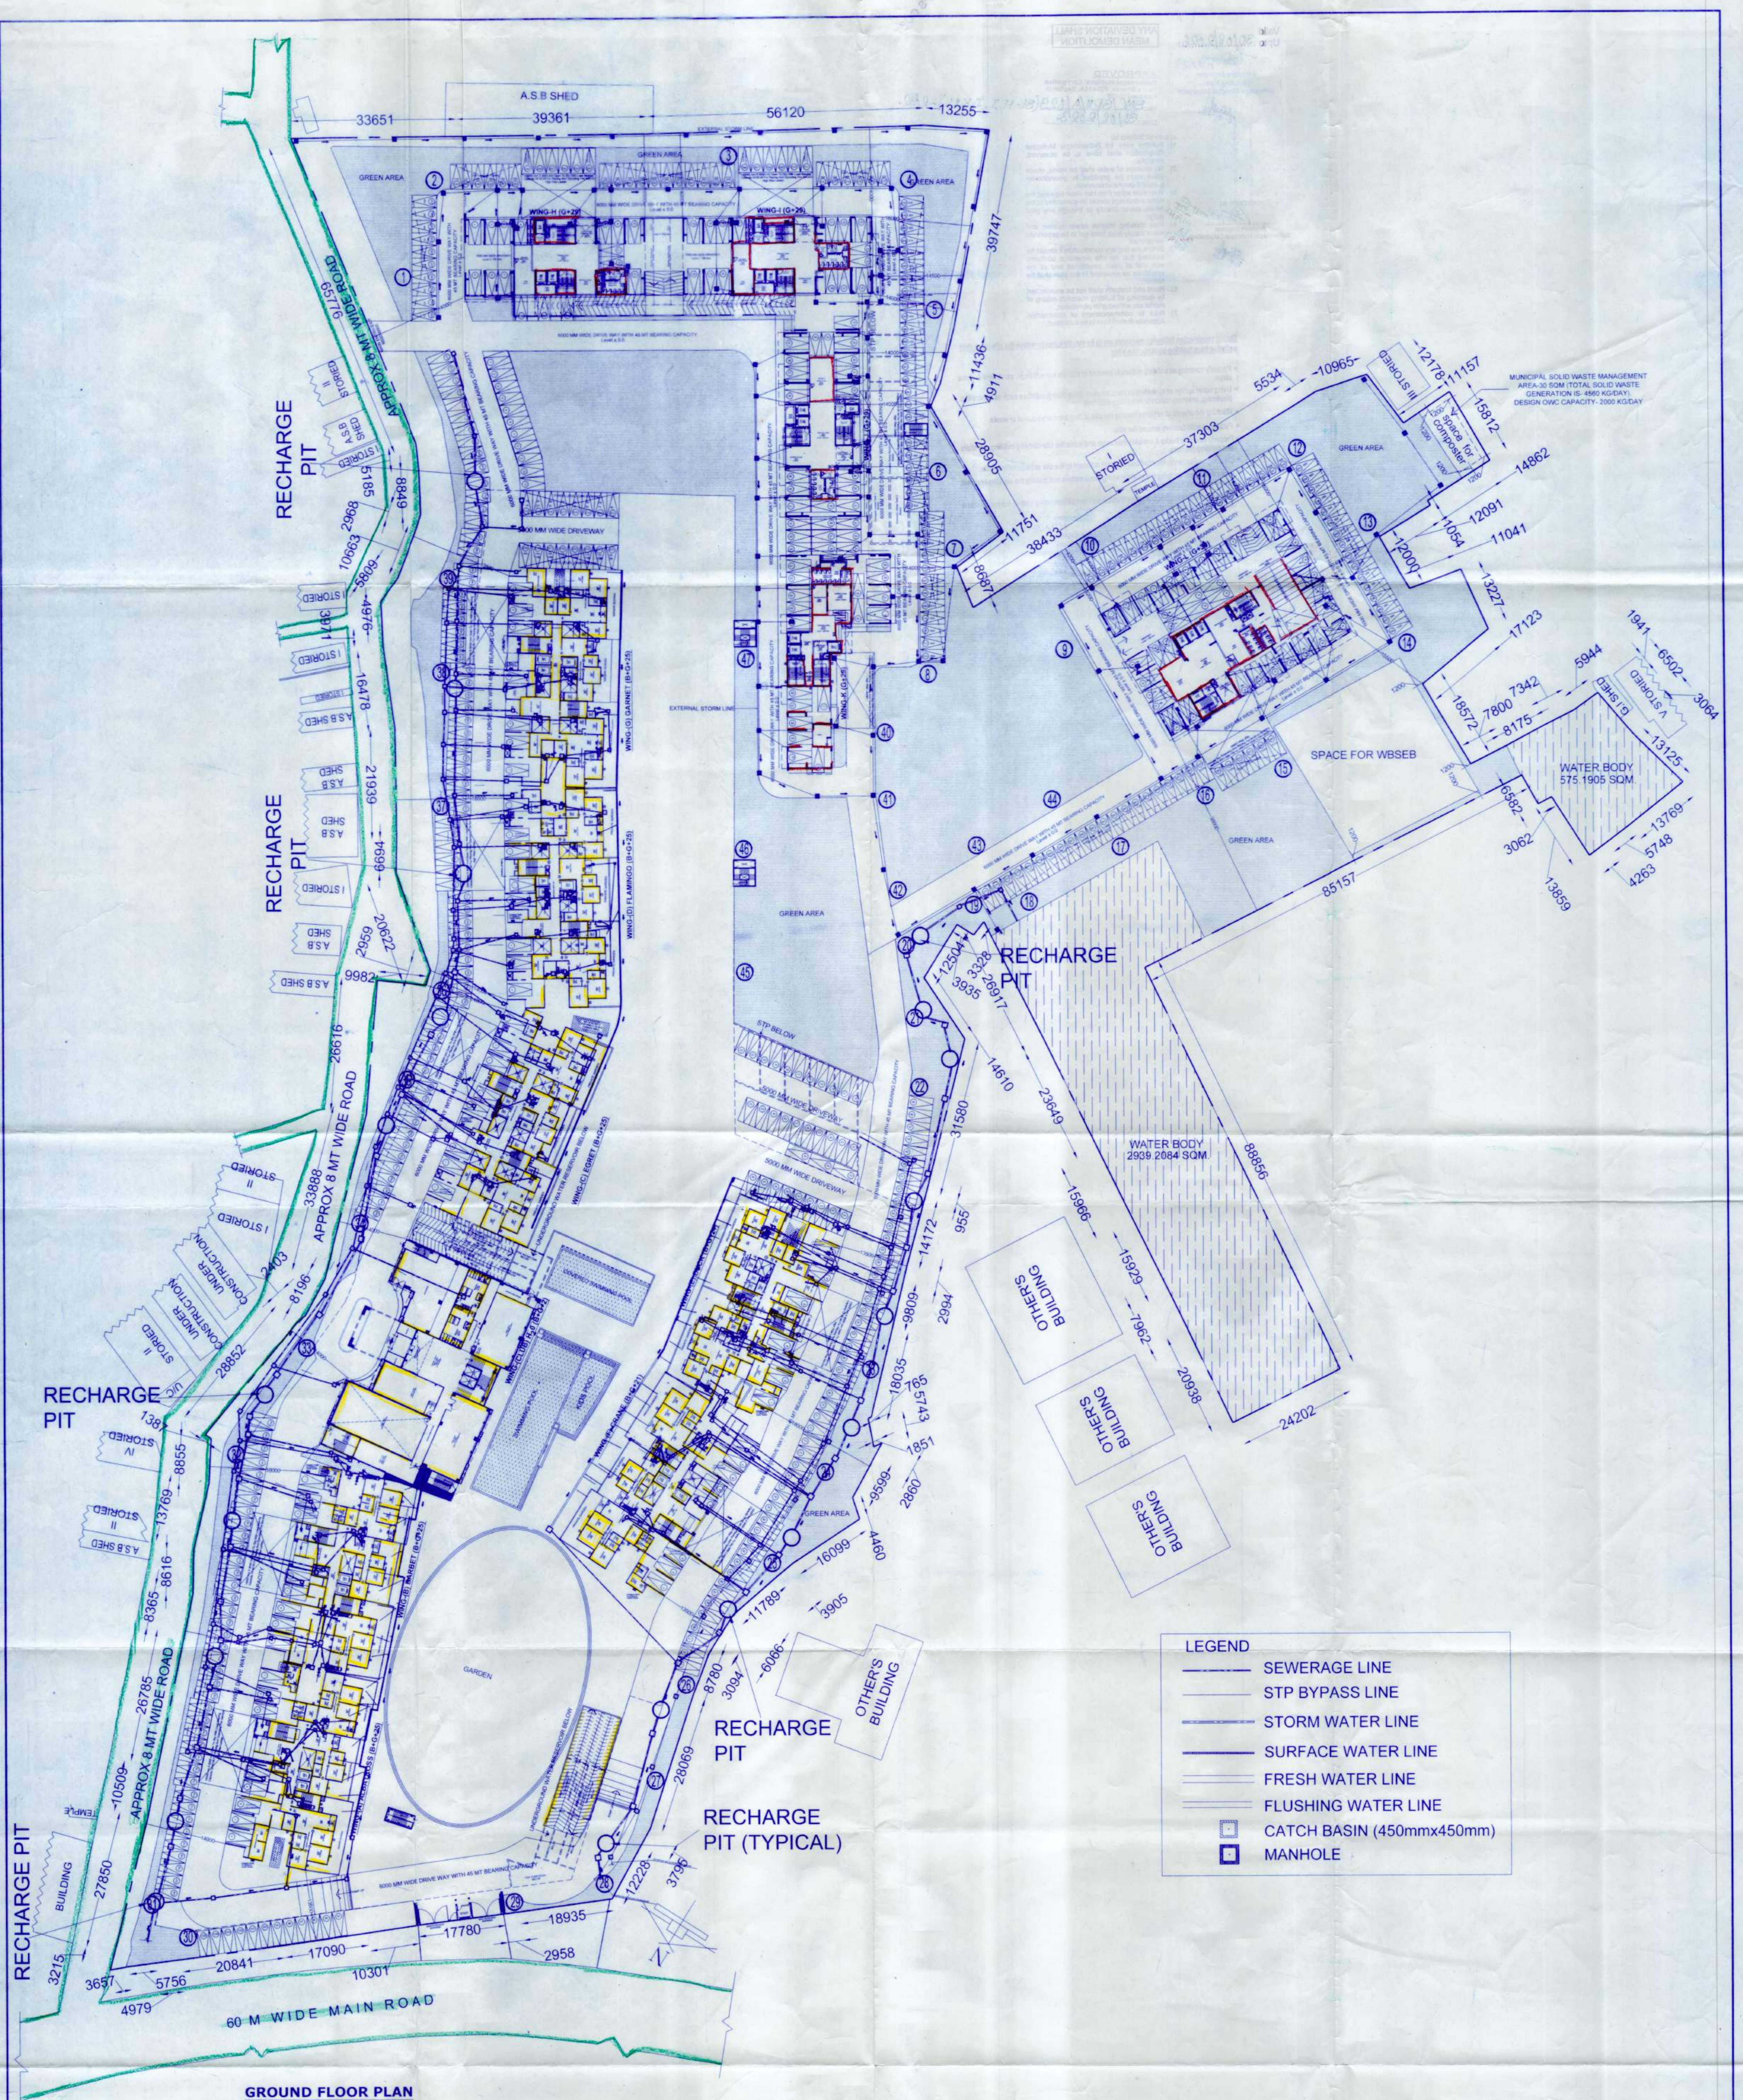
A.S.B SHED

33651

39361

56120

13255

GREEN AREA

GREEN AREA

GREEN AREA

WING-I (G+28)

WING-II (G+28)

39747

11436

4911

28905

11751

38433

8687

APPROX 8 MT WIDE ROAD

RECHARGE PIT

A.S.B SHED

I STORIED

5185

2968

6889

10663

2609

4976

16478

I STORIED

A.S.B SHED

2939

6694

RECHARGE PIT

A.S.B SHED

A.S.B SHED

I STORIED

2959

20622

9982

A.S.B SHED

26616

APPROX 8 MT WIDE ROAD

33888

II STORIED

I STORIED

UNDER CONSTRUCTION

UNDER CONSTRUCTION

II STORIED

2403

8196

28852

RECHARGE PIT

138

IV STORIED

8855

II STORIED

13769

A.S.B SHED

8616

8365

26785

APPROX 8 MT WIDE ROAD

10509

RECHARGE PIT

BUILDING

27850

3215

3657

5756

4979

20841

17090

10301

17780

18935

2958

60 M WIDE MAIN ROAD

GROUND FLOOR PLAN

GARDEN

GREEN AREA

STP BELOW

EXTERNAL STORM LINE

6000 MM WIDE DRIVEWAY

RECHARGE PIT

12504

3328

3935

28617

14610

23649

31580

14172

955

9809

2994

18035

765

5743

1851

9999

2860

16099

4460

11789

3905

8780

3094

6006

28069

12228

3796

RECHARGE PIT

RECHARGE PIT (TYPICAL)

OTHER'S BUILDING

OTHERS BUILDING

OTHERS BUILDING

OTHERS BUILDING

15986

15929

7962

20938

24202

88856

WATER BODY 2939.2084 SQM

85157

SPACE FOR WBSEB

GREEN AREA

GREEN AREA

I STORIED

TEMPLE

37303

5534

10965

12178

11157

III STORIED

Space for Compost

15812

14862

12091

11041

12000

1054

13227

17123

MUNICIPAL SOLID WASTE MANAGEMENT AREA-30 SQM (TOTAL SOLID WASTE GENERATION IS- 4580 KG/DAY) DESIGN OWC CAPACITY- 2000 KG/DAY

1941

6502

3064

V STORIED

G.I SHED

5944

7342

7800

8175

18572

13125

WATER BODY 575.1905 SQM

6582

3062

13859

13769

5748

4263

LEGEND

SEWERAGE LINE

STP BYPASS LINE

STORM WATER LINE

SURFACE WATER LINE

FRESH WATER LINE

FLUSHING WATER LINE

CATCH BASIN (450mmx450mm)

MANHOLE